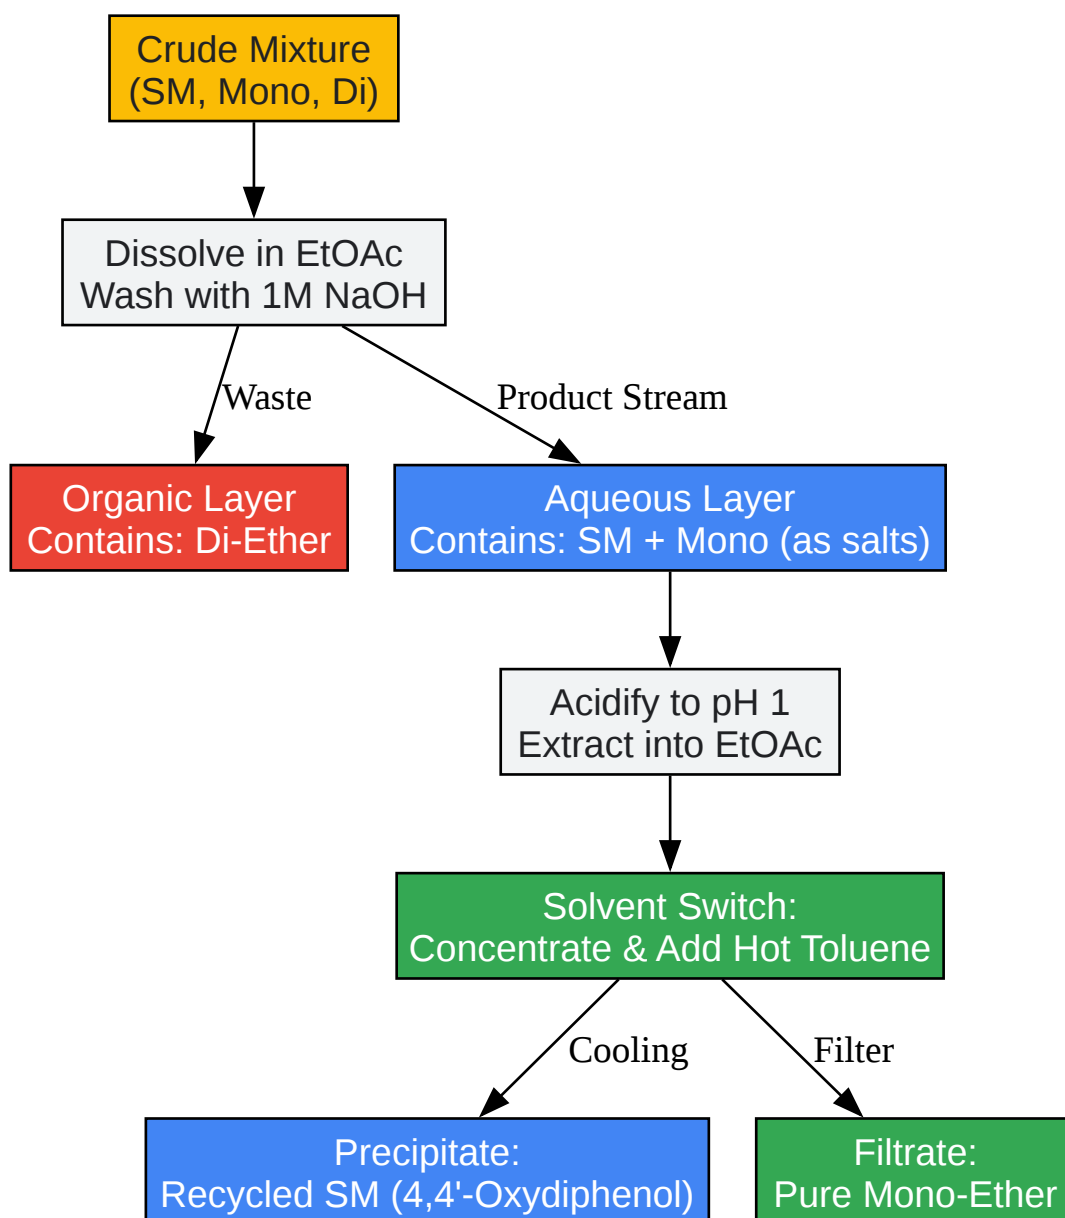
Crude Mixture
(SM, Mono, Di)

Dissolve in EtOAc
Wash with 1M NaOH

Waste

Product Stream

Organic Layer
Contains: Di-Ether

Aqueous Layer
Contains: SM + Mono (as salts)

Acidify to pH 1
Extract into EtOAc

Solvent Switch:
Concentrate & Add Hot Toluene

Cooling

Filter

Precipitate:
Recycled SM (4,4'-Oxydiphenol)

Filtrate:
Pure Mono-Ether